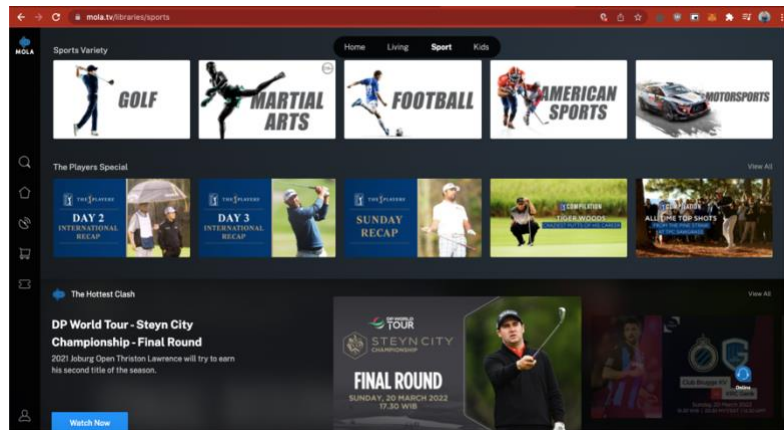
mola.tv/libraries/sports

MOLA

Home Living Sport Kids

Sports Variety

GOLF

MARTIAL ARTS

FOOTBALL

AMERICAN SPORTS

MOTORSPORTS

The Players Special

View All

THE PLAYERS DAY 2 INTERNATIONAL RECAP

THE PLAYERS DAY 3 INTERNATIONAL RECAP

THE PLAYERS SUNDAY RECAP

COMPILATION TIGER WOODS GREATEST PUTTS OF HIS CAREER

COMPILATION ALL TIME TOP SHOTS FROM THE PLAYERS AT TPC SAWGRASS

The Hottest Clash

View All

DP World Tour - Steyn City Championship - Final Round

2021 Joburg Open Thriston Lawrence will try to earn his second title of the season.

Watch Now

DP WORLD TOUR

STEYN CITY CHAMPIONSHIP

FINAL ROUND

SUNDAY, 20 MARCH 2022 17.30 WIB

Club Brugge KV

Online